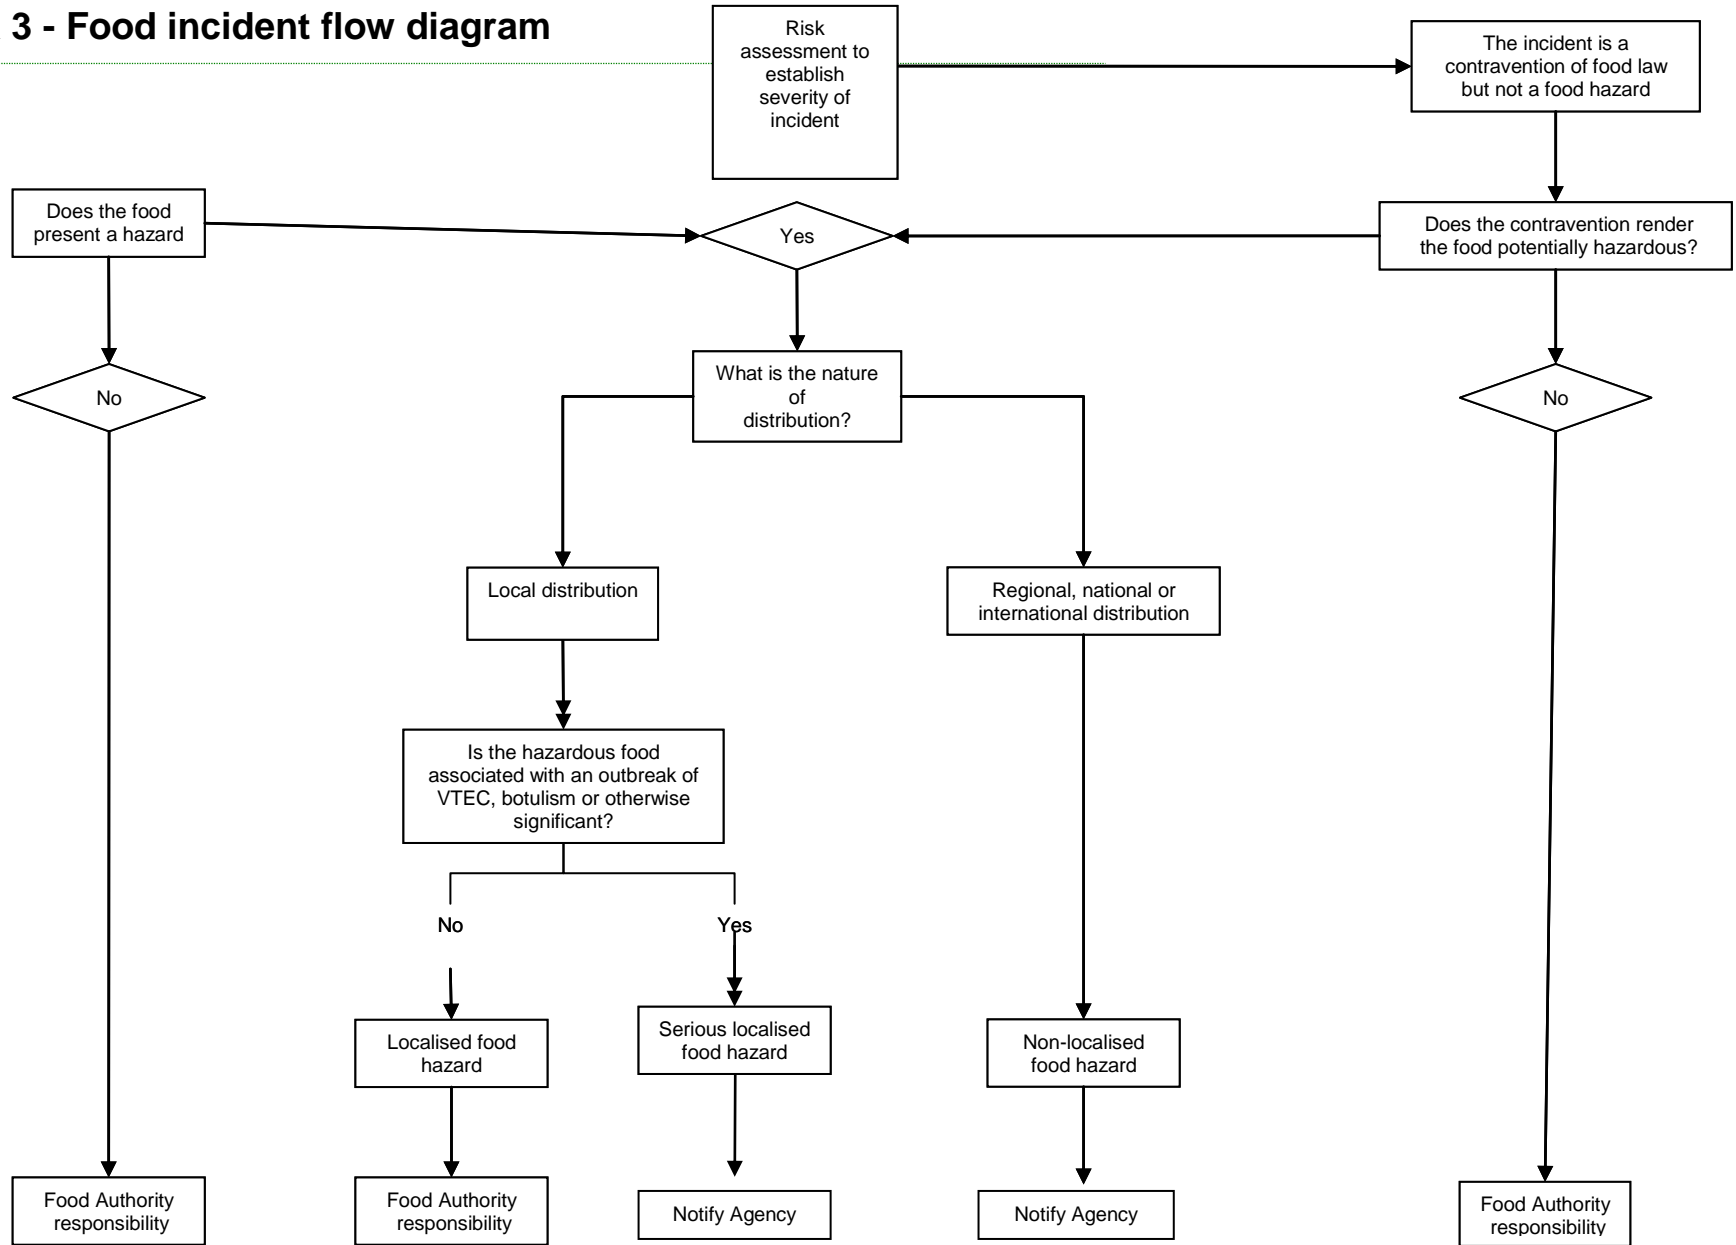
3 - Food incident flow diagram

Risk assessment to establish severity of incident

The incident is a contravention of food law but not a food hazard

Does the food present a hazard

Yes

Does the contravention render the food potentially hazardous?

No

What is the nature of distribution?

No

Local distribution

Regional, national or international distribution

Is the hazardous food associated with an outbreak of VTEC, botulism or otherwise significant?

No

Yes

Localised food hazard

Serious localised food hazard

Non-localised food hazard

Food Authority responsibility

Food Authority responsibility

Notify Agency

Notify Agency

Food Authority responsibility